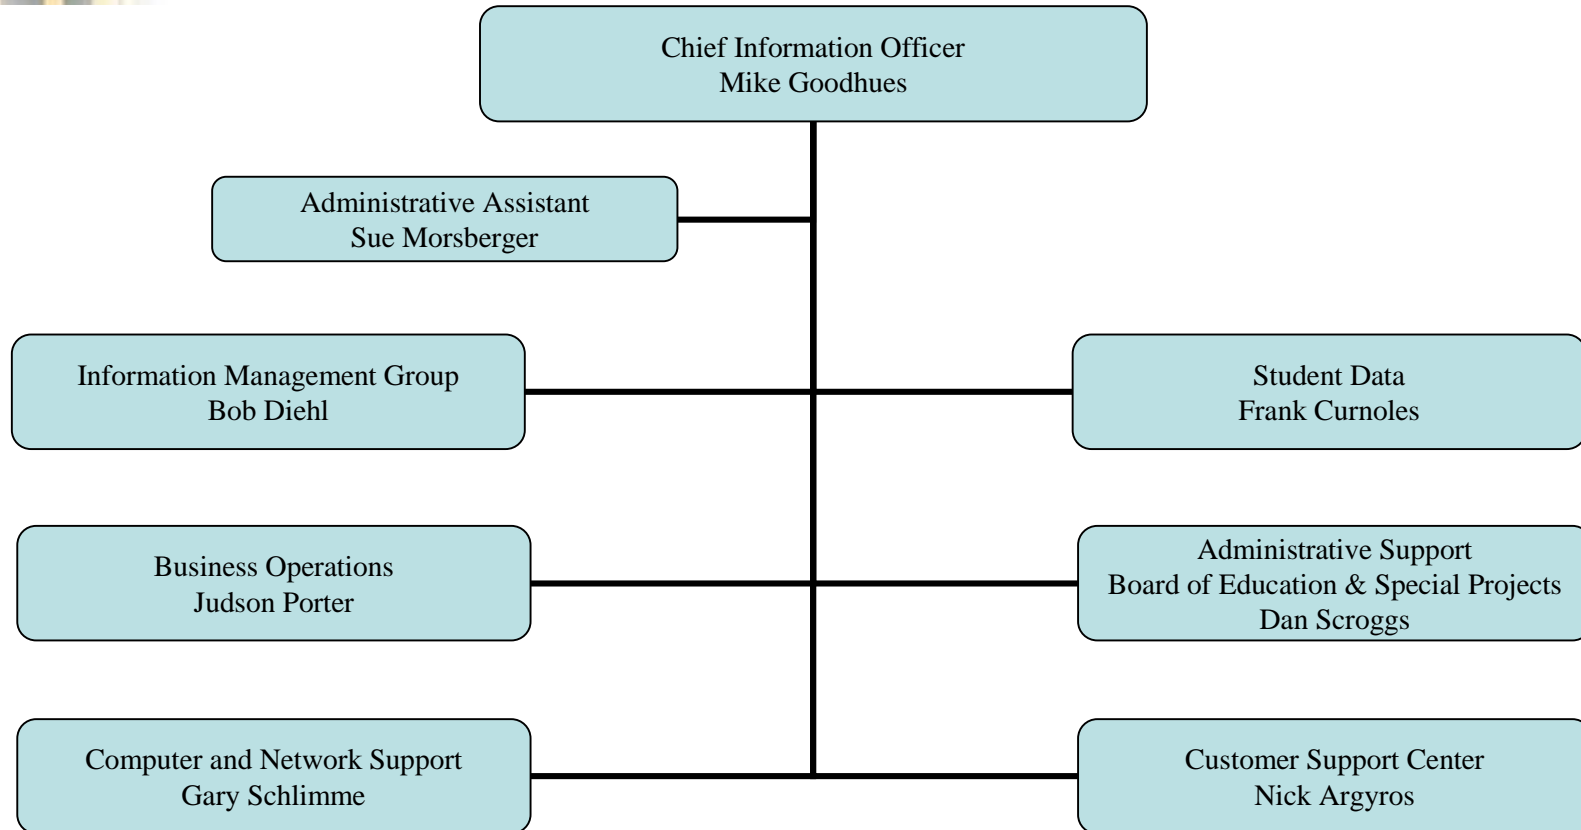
Chief Information Officer
Mike Goodhues

Administrative Assistant
Sue Morsberger

Information Management Group
Bob Diehl

Student Data
Frank Curnoles

Business Operations
Judson Porter

Administrative Support
Board of Education & Special Projects
Dan Scroggs

Computer and Network Support
Gary Schlimme

Customer Support Center
Nick Argyros